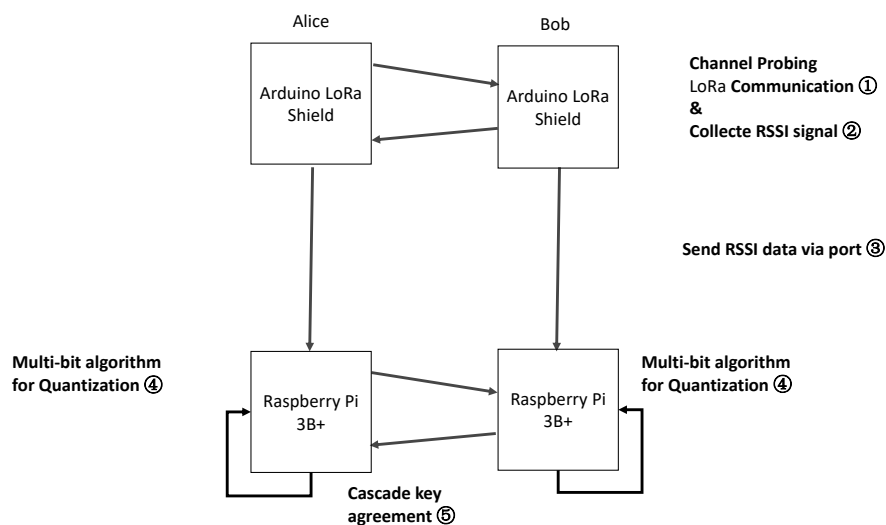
Alice

Bob

Arduino LoRa Shield

Arduino LoRa Shield

Channel Probing
LoRa Communication ①
&
Collecte RSSI signal ②

Send RSSI data via port ③

Multi-bit algorithm for Quantization ④

Raspberry Pi 3B+

Raspberry Pi 3B+

Multi-bit algorithm for Quantization ④

Cascade key agreement ⑤